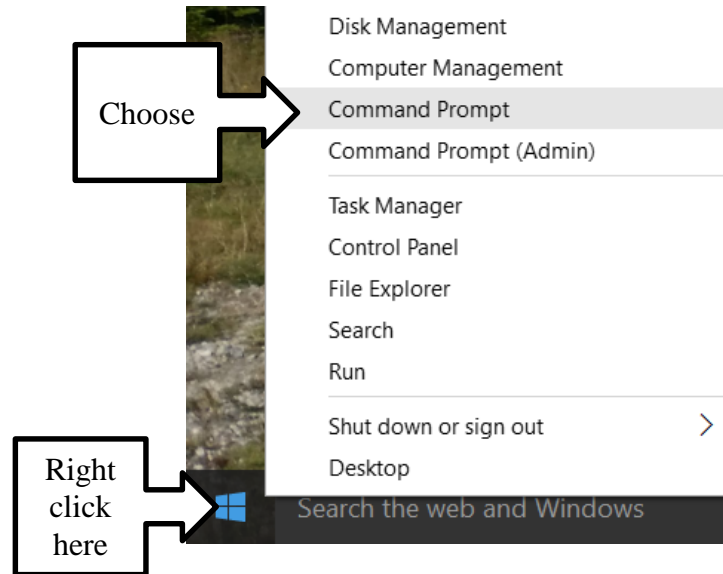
Choose

Disk Management
Computer Management
Command Prompt
Command Prompt (Admin)

Task Manager
Control Panel
File Explorer
Search
Run

Shut down or sign out
Desktop

Right click here

Search the web and Windows